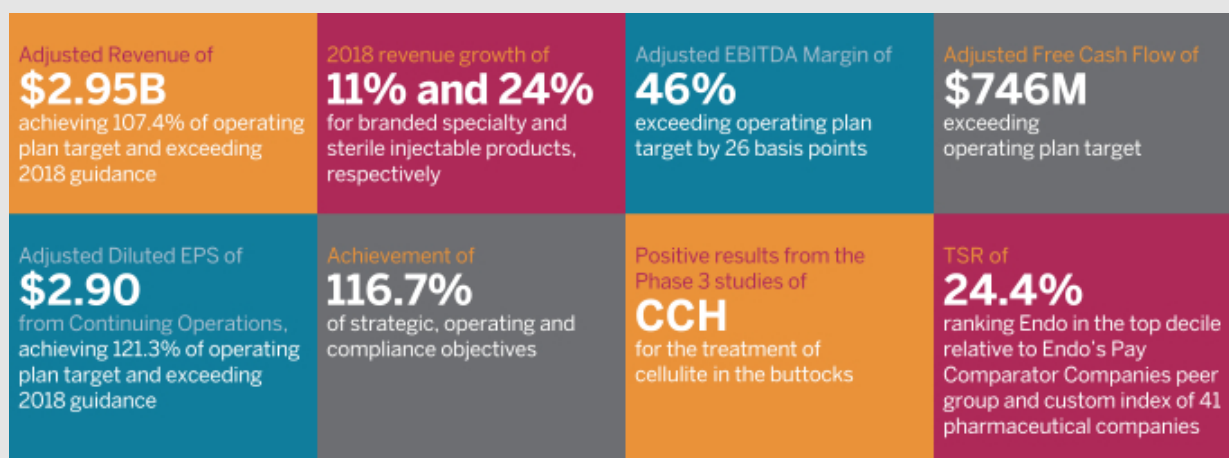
Adjusted Revenue of
$2.95B
achieving 107.4% of operating plan target and exceeding 2018 guidance

2018 revenue growth of
11% and 24%
for branded specialty and sterile injectable products, respectively

Adjusted EBITDA Margin of
46%
exceeding operating plan target by 26 basis points

Adjusted Free Cash Flow of
$746M
exceeding operating plan target

Adjusted Diluted EPS of
$2.90
from Continuing Operations, achieving 121.3% of operating plan target and exceeding 2018 guidance

Achievement of
116.7%
of strategic, operating and compliance objectives

Positive results from the Phase 3 studies of
CCH
for the treatment of cellulite in the buttocks

TSR of
24.4%
ranking Endo in the top decile relative to Endo's Pay Comparator Companies peer group and custom index of 41 pharmaceutical companies